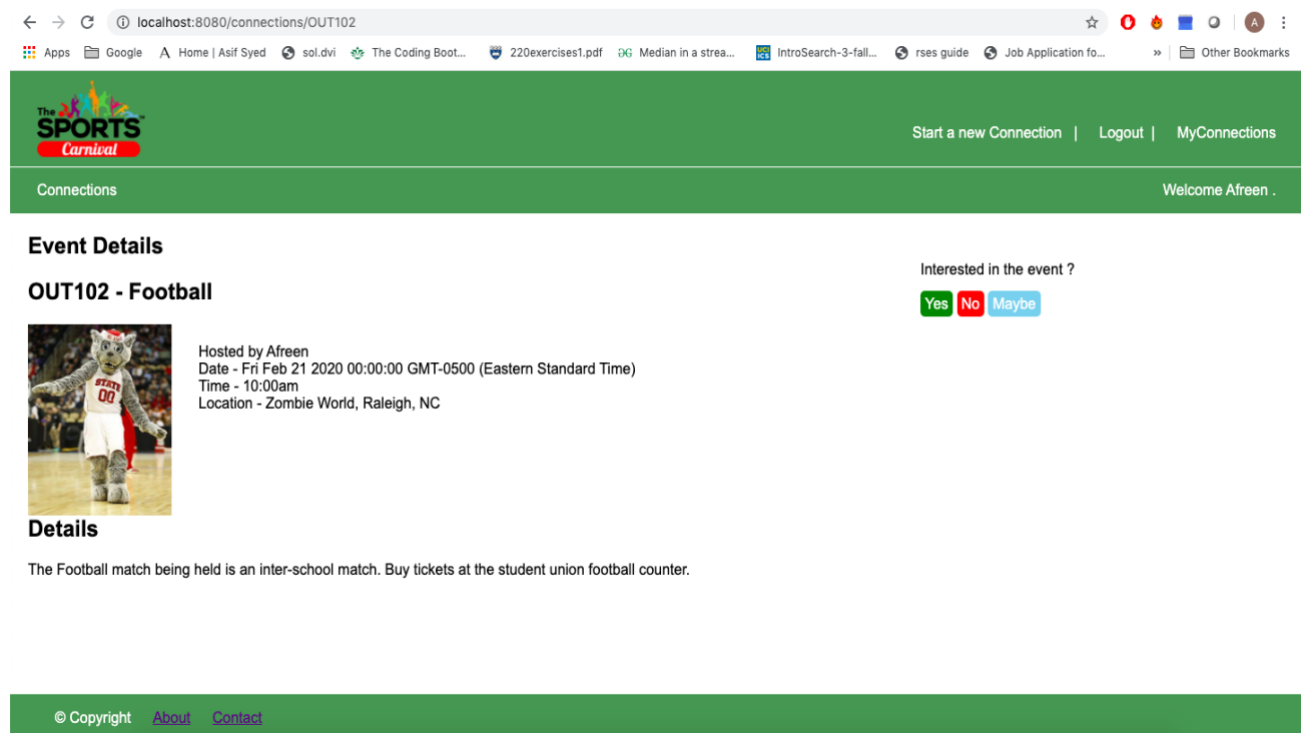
localhost:8080/connections/OUT102

Apps Google Home | Asif Syed sol.dvi The Coding Boot... 220exercises1.pdf Median in a strea... IntroSearch-3-fall... rses guide Job Application fo... » Other Bookmarks

The SPORTS Carnival

Start a new Connection | Logout | MyConnections

Connections

Welcome Afreen .

Event Details

OUT102 - Football

Interested in the event ?

Yes No Maybe

STATE 00

Hosted by Afreen
Date - Fri Feb 21 2020 00:00:00 GMT-0500 (Eastern Standard Time)
Time - 10:00am
Location - Zombie World, Raleigh, NC

Details

The Football match being held is an inter-school match. Buy tickets at the student union football counter.

© Copyright About Contact